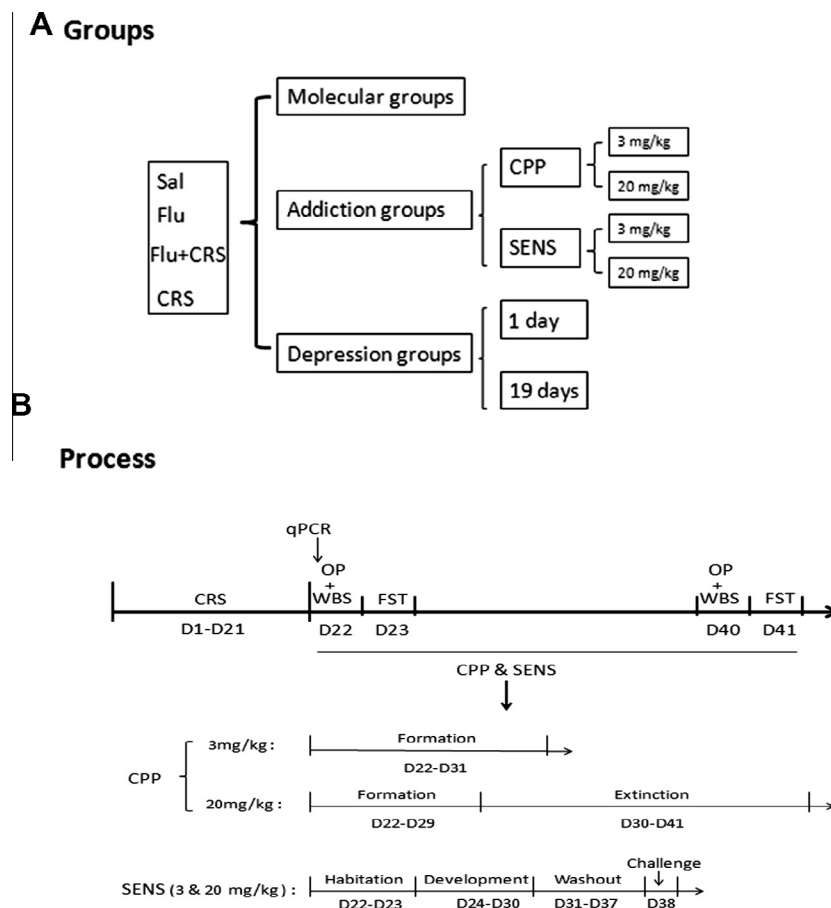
A Groups

Sal
Flu
Flu+CRS
CRS

Molecular groups

Addiction groups

CPP

3 mg/kg

20 mg/kg

SENS

3 mg/kg

20 mg/kg

Depression groups

1 day

19 days

B

Process

qPCR

OP
+
WBS

FST

OP
+
WBS

FST

CRS

D1-D21

D22

D23

D40

D41

CPP & SENS

CPP

3mg/kg :

Formation

D22-D31

20mg/kg :

Formation

D22-D29

Extinction

D30-D41

SENS (3 & 20 mg/kg) :

Habitation

D22-D23

Development

D24-D30

Washout

D31-D37

Challenge

D38